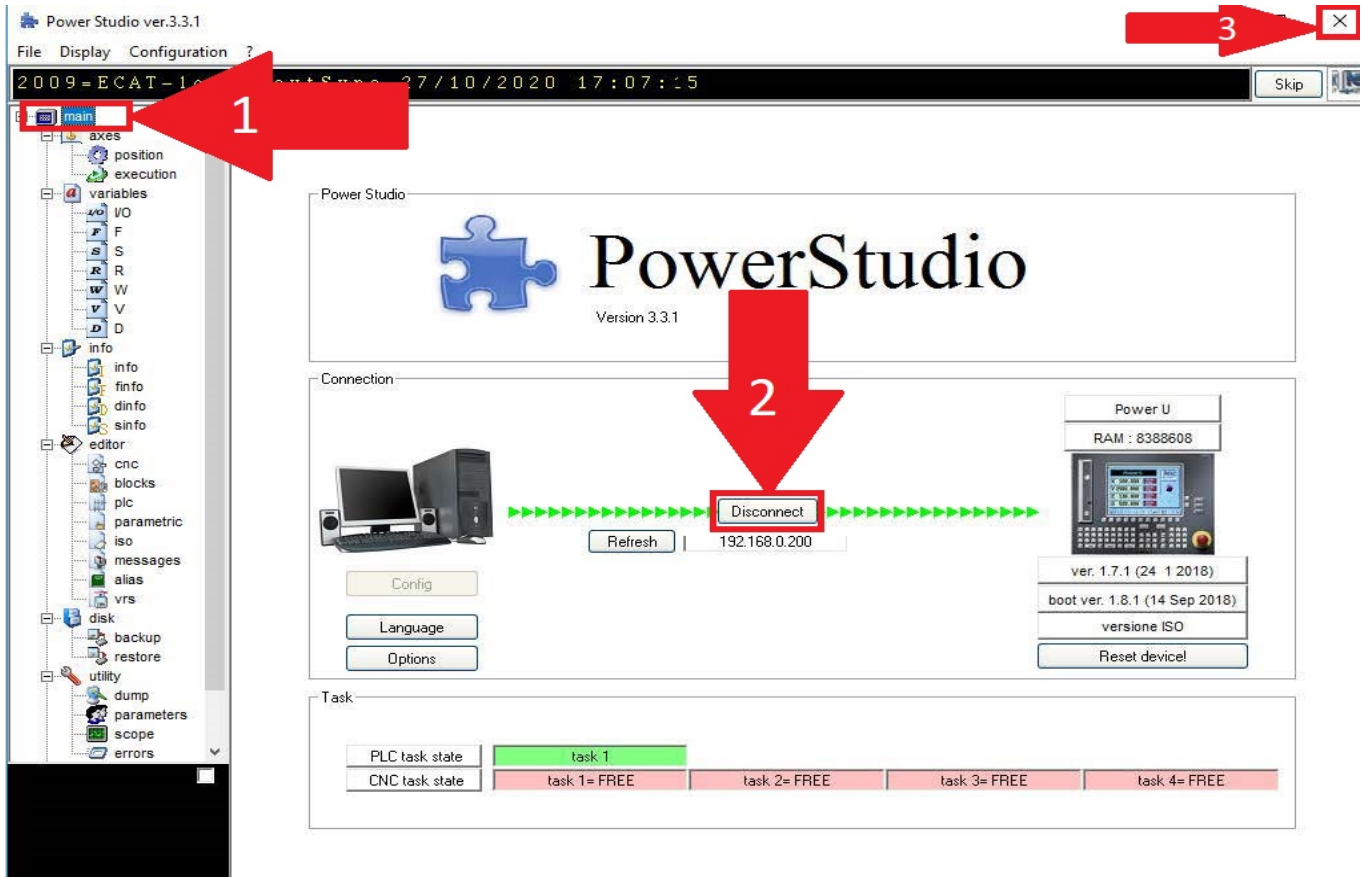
Power Studio ver.3.3.1

File Display Configuration ?

2009=ECAT-1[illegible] 27/10/2020 17:07:15

Skip

3

1

main
axes
position
execution
variables
I/O
F
S
R
W
V
D
info
info
finfo
dinfo
sinfo
editor
cnc
blocks
plc
parametric
iso
messages
alias
vrs
disk
backup
restore
utility
dump
parameters
scope
errors

Power Studio

PowerStudio

Version 3.3.1

Connection

2

Power U

RAM : 8388608

Disconnect

Refresh

192.168.0.200

Config

Language

Options

ver. 1.7.1 (24 1 2018)

boot ver. 1.8.1 (14 Sep 2018)

versione ISO

Reset device!

Task

| PLC task state | task 1 | | | |
|---|---|---|---|---|
| CNC task state | task 1= FREE | task 2= FREE | task 3= FREE | task 4= FREE |